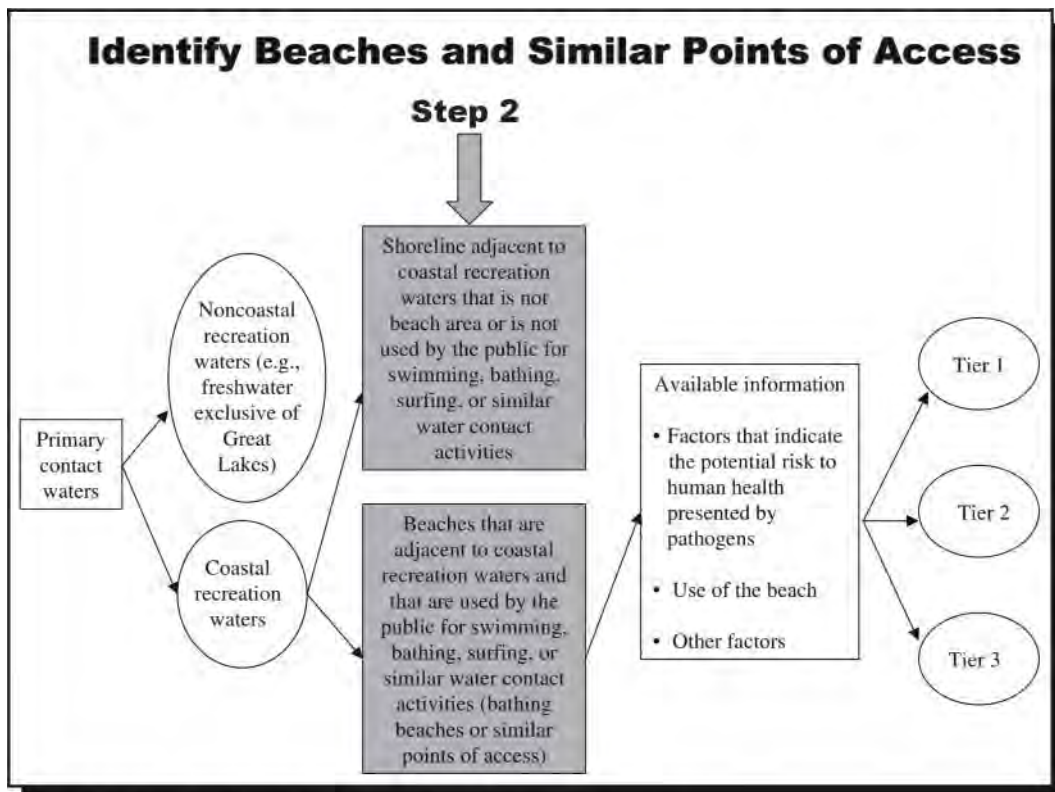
Identify Beaches and Similar Points of Access

Step 2

Primary contact waters

Noncoastal recreation waters (e.g., freshwater exclusive of Great Lakes)

Coastal recreation waters

Shoreline adjacent to coastal recreation waters that is not beach area or is not used by the public for swimming, bathing, surfing, or similar water contact activities

Beaches that are adjacent to coastal recreation waters and that are used by the public for swimming, bathing, surfing, or similar water contact activities (bathing beaches or similar points of access)

Available information

• Factors that indicate the potential risk to human health presented by pathogens

• Use of the beach

• Other factors

Tier 1

Tier 2

Tier 3